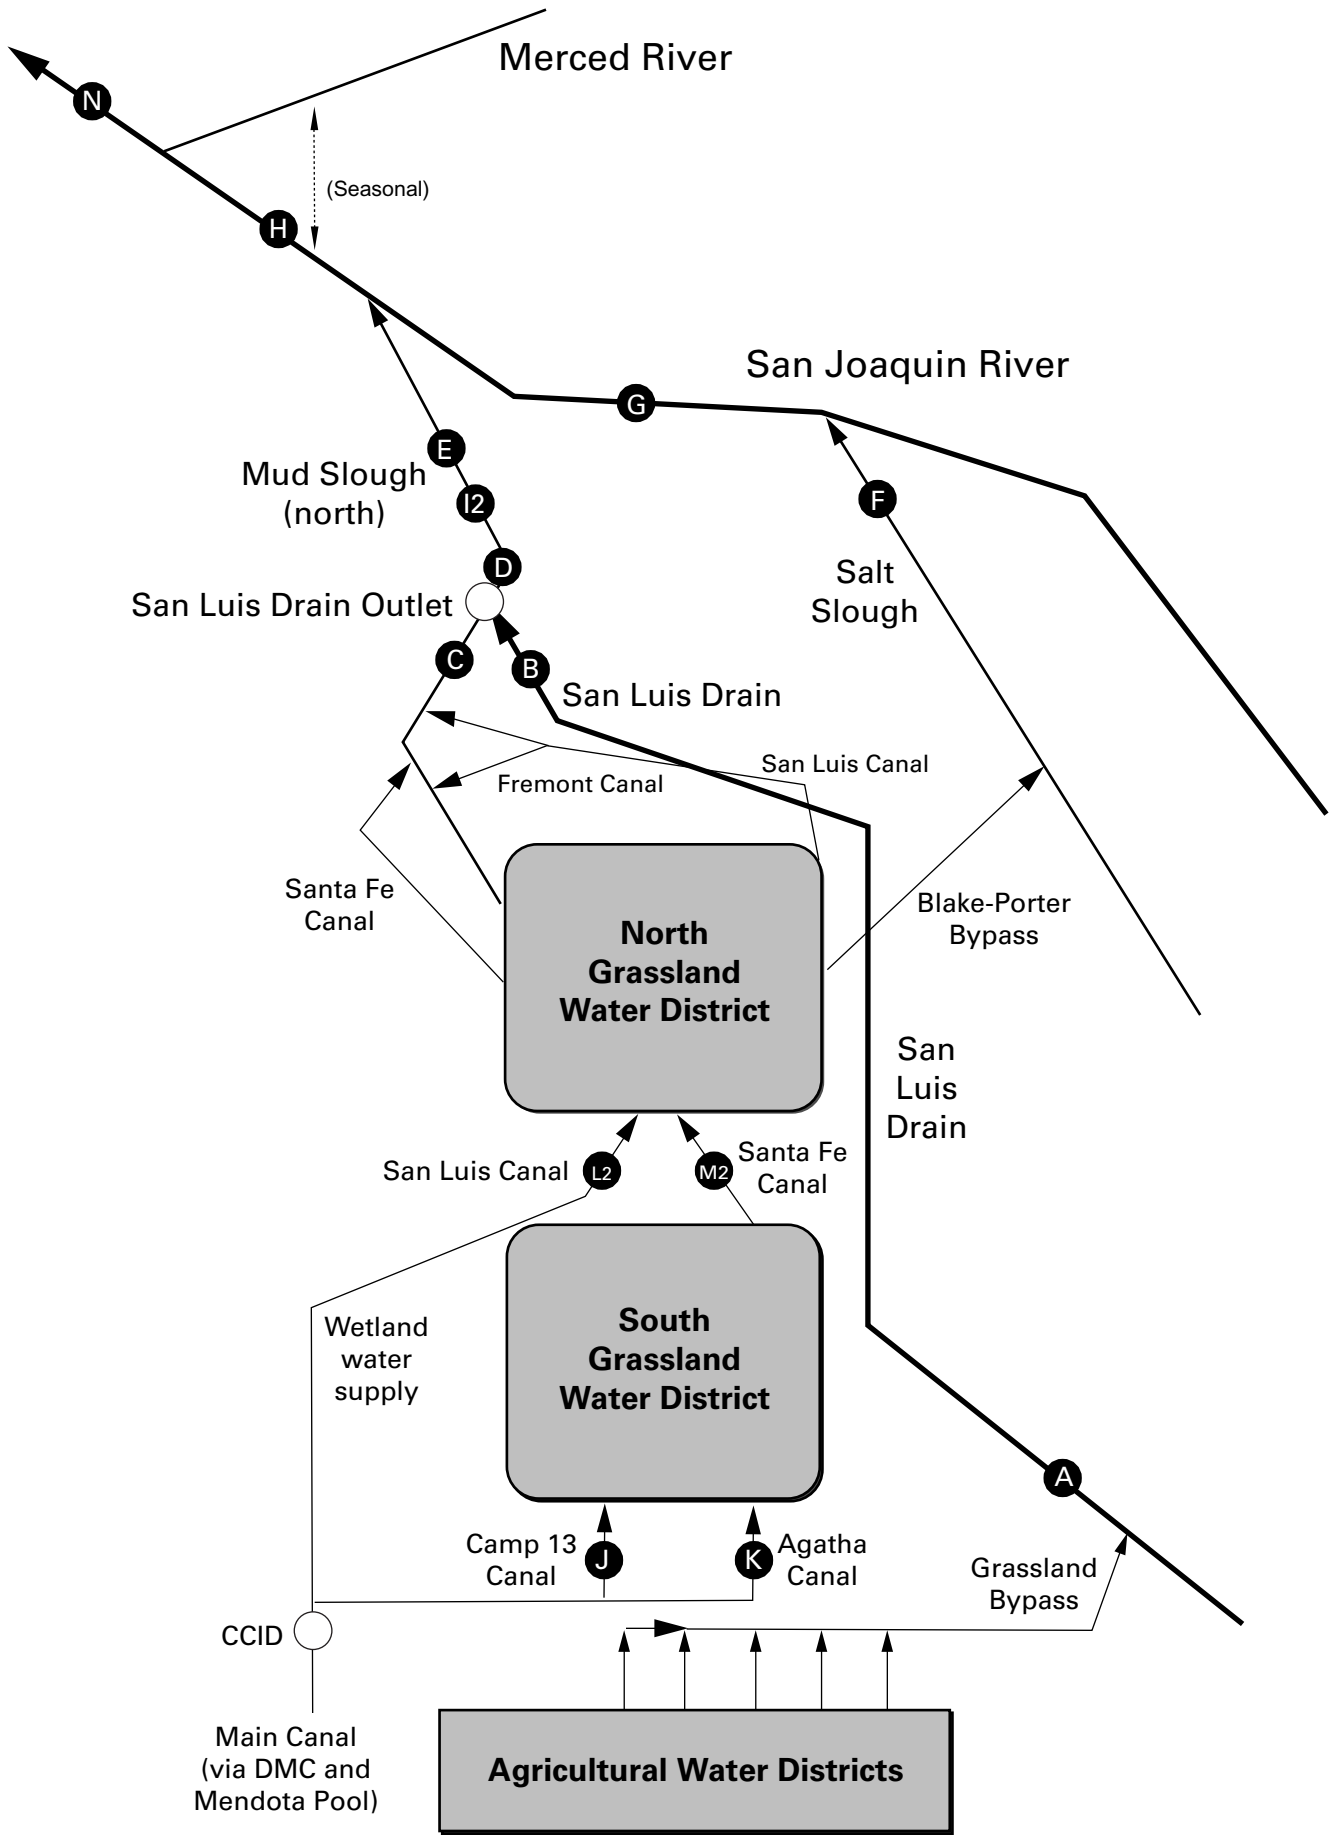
Merced River

N

(Seasonal)

H

San Joaquin River

G

E

Mud Slough (north)

I2

D

San Luis Drain Outlet

F

Salt Slough

C

B

San Luis Drain

San Luis Canal

Fremont Canal

Santa Fe Canal

North Grassland Water District

Blake-Porter Bypass

San Luis Drain

San Luis Canal

L2

M2

Santa Fe Canal

Wetland water supply

South Grassland Water District

A

Camp 13 Canal

J

K

Agatha Canal

Grassland Bypass

CCID

Main Canal (via DMC and Mendota Pool)

Agricultural Water Districts